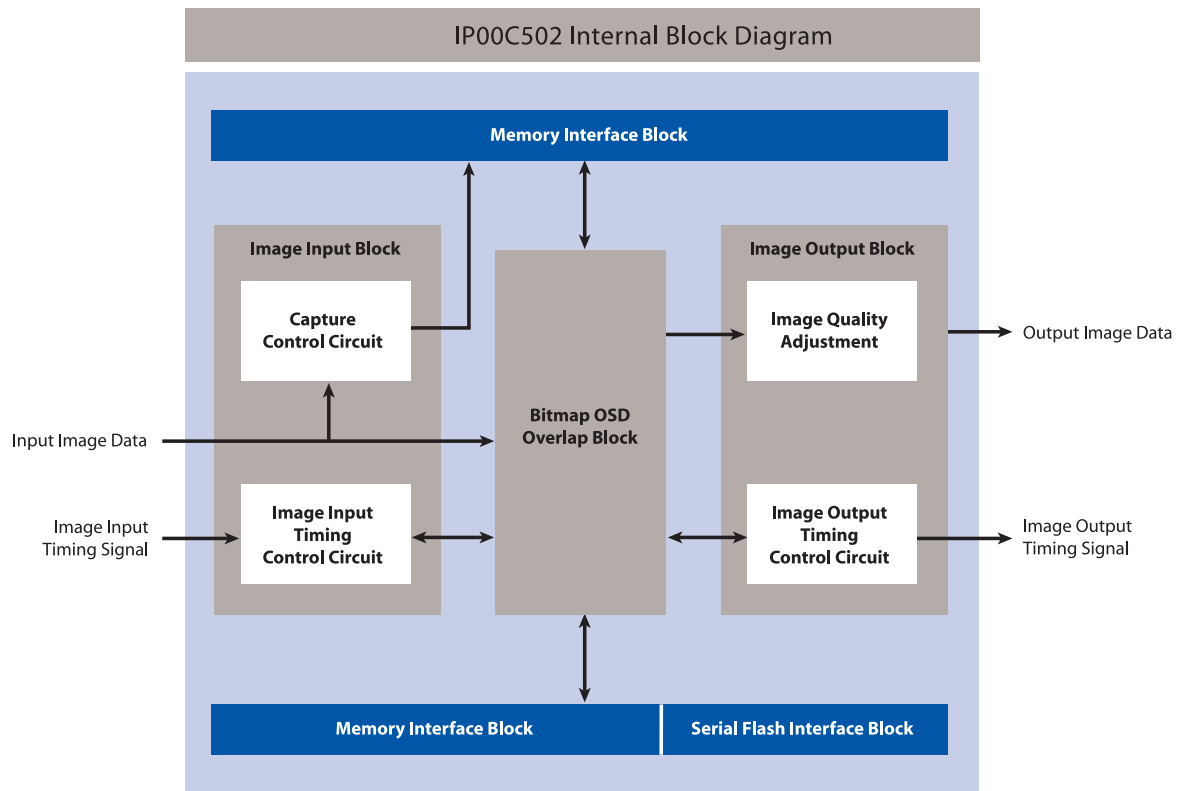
IP00C502 Internal Block Diagram

Memory Interface Block

Image Input Block

Capture Control Circuit

Image Input Timing Control Circuit

Bitmap OSD Overlap Block

Image Output Block

Image Quality Adjustment

Image Output Timing Control Circuit

Input Image Data

Image Input Timing Signal

Output Image Data

Image Output Timing Signal

Memory Interface Block

Serial Flash Interface Block